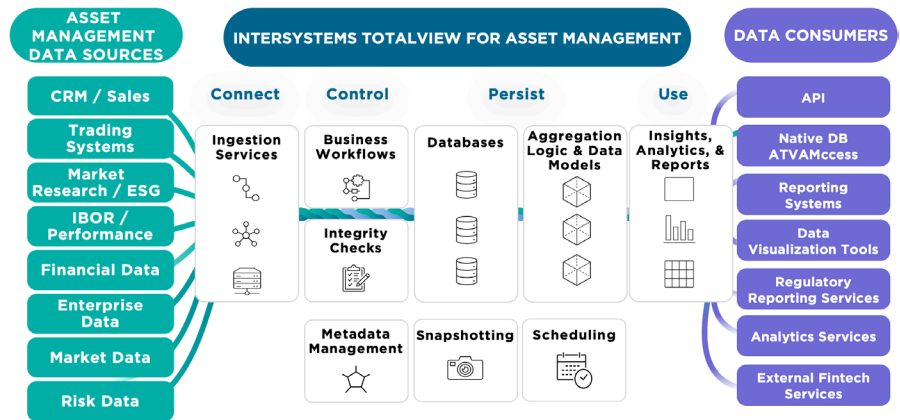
ASSET MANAGEMENT DATA SOURCES

INTERSYSTEMS TOTALVIEW FOR ASSET MANAGEMENT

DATA CONSUMERS

CRM / Sales

Trading Systems

Market Research / ESG

IBOR / Performance

Financial Data

Enterprise Data

Market Data

Risk Data

Connect

Control

Persist

Use

Ingestion Services

Business Workflows

Integrity Checks

Databases

Aggregation Logic & Data Models

Insights, Analytics, & Reports

Metadata Management

Snapshotting

Scheduling

API

Native DB ATVAMccess

Reporting Systems

Data Visualization Tools

Regulatory Reporting Services

Analytics Services

External Fintech Services